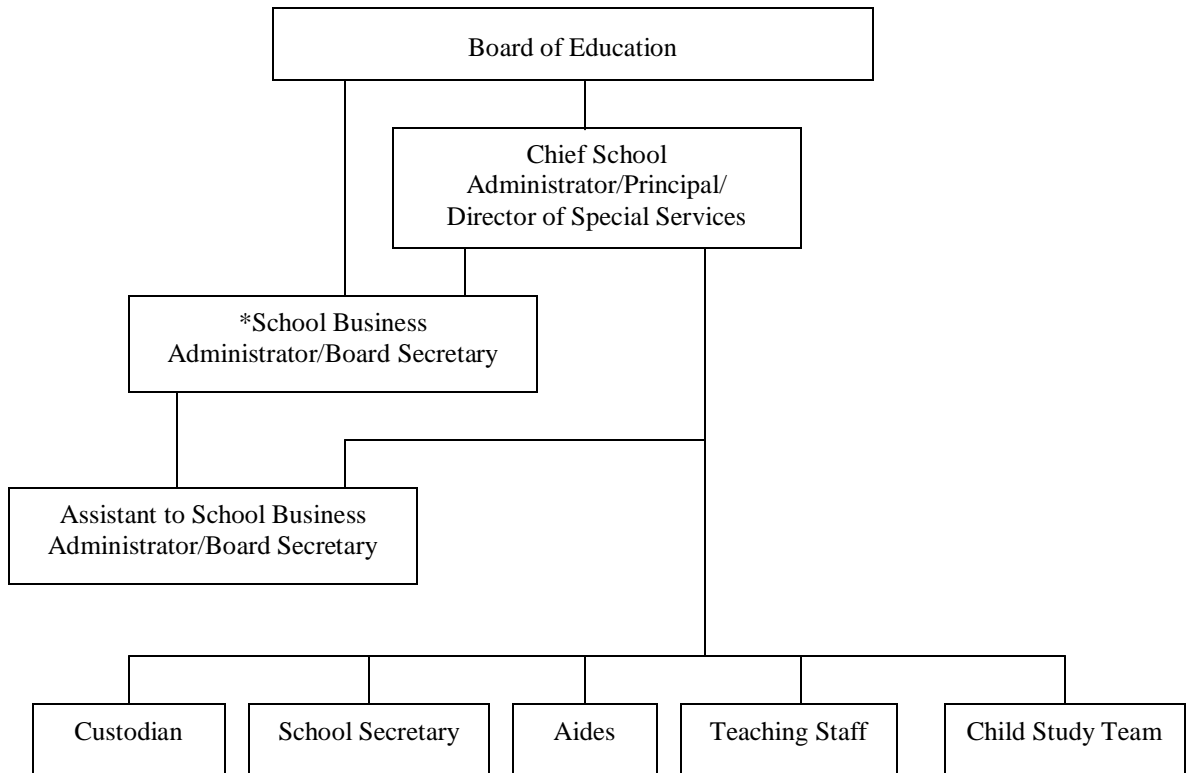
Board of Education

Chief School Administrator/Principal/ Director of Special Services

*School Business Administrator/Board Secretary

Assistant to School Business Administrator/Board Secretary

Custodian

School Secretary

Aides

Teaching Staff

Child Study Team